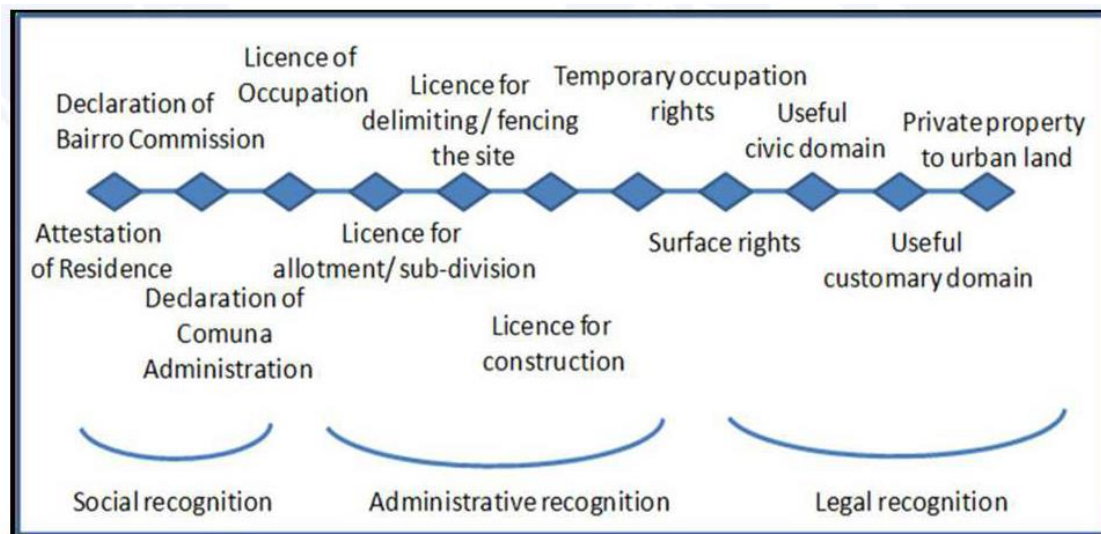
Declaration of Bairro Commission

Licence of Occupation

Licence for delimiting / fencing the site

Temporary occupation rights

Useful civic domain

Private property to urban land

Attestation of Residence

Declaration of Comuna Administration

Licence for allotment/ sub-division

Licence for construction

Surface rights

Useful customary domain

Social recognition

Administrative recognition

Legal recognition